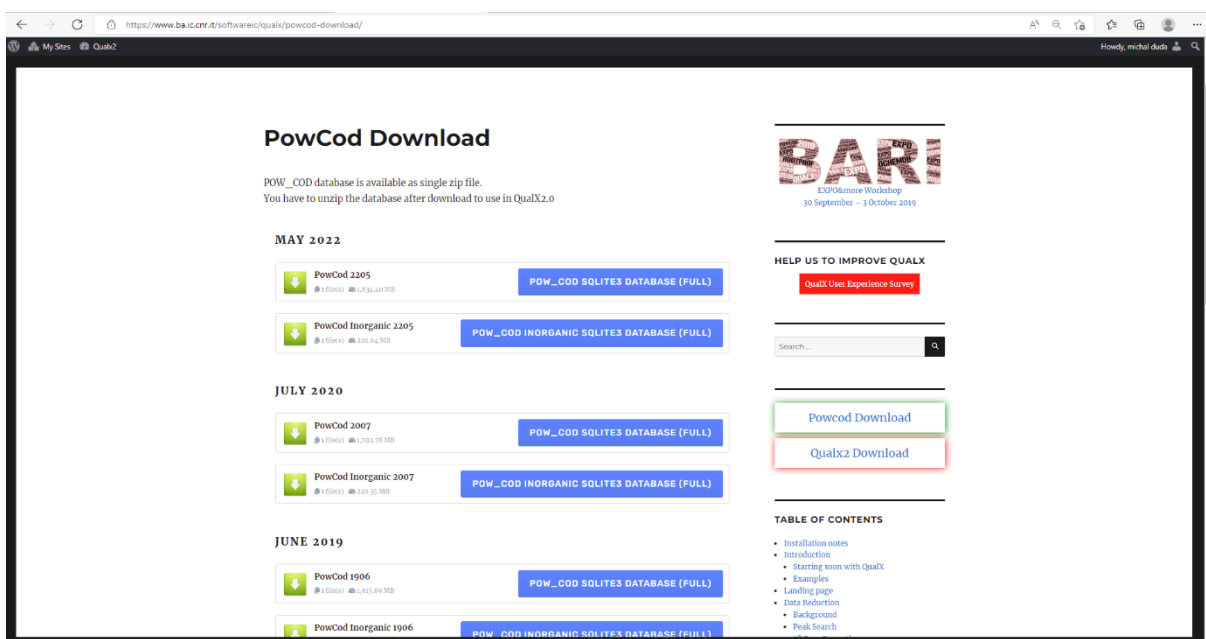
https://www.ba.ic.cnr.it/softwareic/qualx/powcod-download/

My Sites Qualx2

Howdy, michal duda

PowCod Download

POW_COD database is available as single zip file.
You have to unzip the database after download to use in QualX2.0

MAY 2022

PowCod 2205
1 file(s) 1,834.40 MB
POW_COD SQLITE3 DATABASE (FULL)

PowCod Inorganic 2205
1 file(s) 226.64 MB
POW_COD INORGANIC SQLITE3 DATABASE (FULL)

JULY 2020

PowCod 2007
1 file(s) 1,792.78 MB
POW_COD SQLITE3 DATABASE (FULL)

PowCod Inorganic 2007
1 file(s) 220.55 MB
POW_COD INORGANIC SQLITE3 DATABASE (FULL)

JUNE 2019

PowCod 1906
1 file(s) 1,615.69 MB
POW_COD SQLITE3 DATABASE (FULL)

PowCod Inorganic 1906
POW_COD INORGANIC SQLITE3 DATABASE (FULL)

BARI
EXPO&more Workshop
30 September – 3 October 2019

HELP US TO IMPROVE QUALX
QualX User Experience Survey

Search ...

Powcod Download
Qualx2 Download

TABLE OF CONTENTS
• Installation notes
• Introduction
• Starting soon with QualX
• Examples
• Landing page
• Data Reduction
• Background
• Peak Search